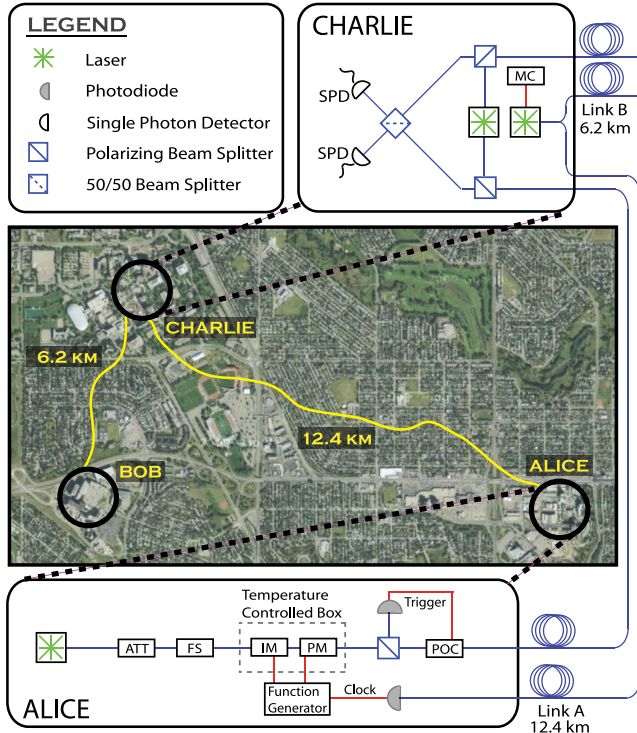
LEGEND
Laser
Photodiode
Single Photon Detector
Polarizing Beam Splitter
50/50 Beam Splitter

CHARLIE
SPD
SPD
MC
Link B
6.2 km

CHARLIE
6.2 KM
12.4 KM
BOB
ALICE

Temperature Controlled Box
ATT
FS
IM
PM
Trigger
POC
Function Generator
Clock
ALICE
Link A
12.4 km